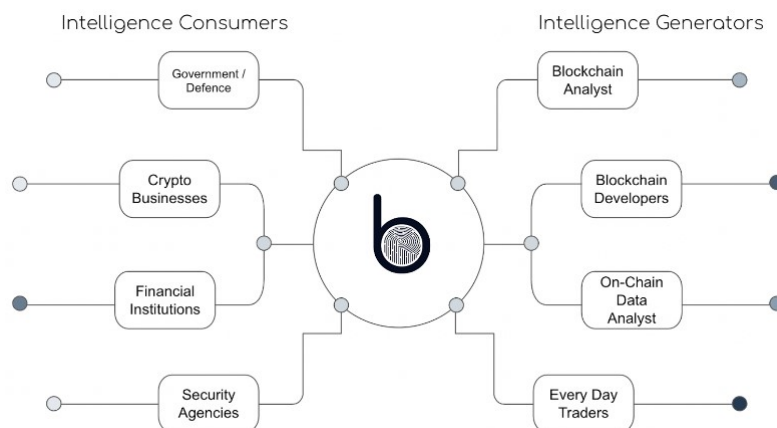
Intelligence Consumers

Intelligence Generators

Government / Defence

Crypto Businesses

Financial Institutions

Security Agencies

Blockchain Analyst

Blockchain Developers

On-Chain Data Analyst

Every Day Traders